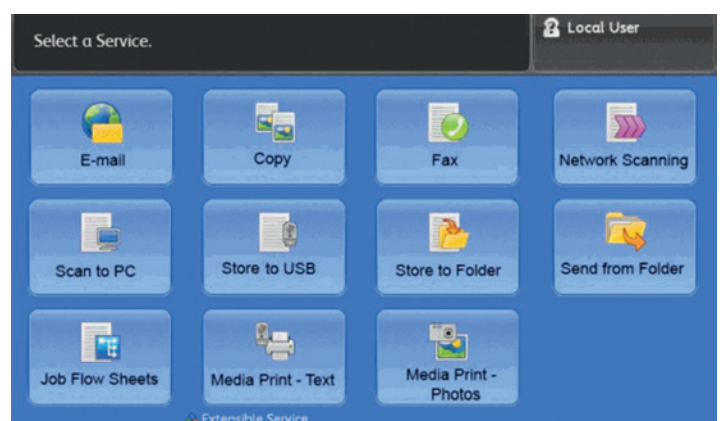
Select a Service.

Local User

E-mail

Copy

Fax

Network Scanning

Scan to PC

Store to USB

Store to Folder

Send from Folder

Job Flow Sheets

Media Print - Text

Media Print - Photos

Extensible Service